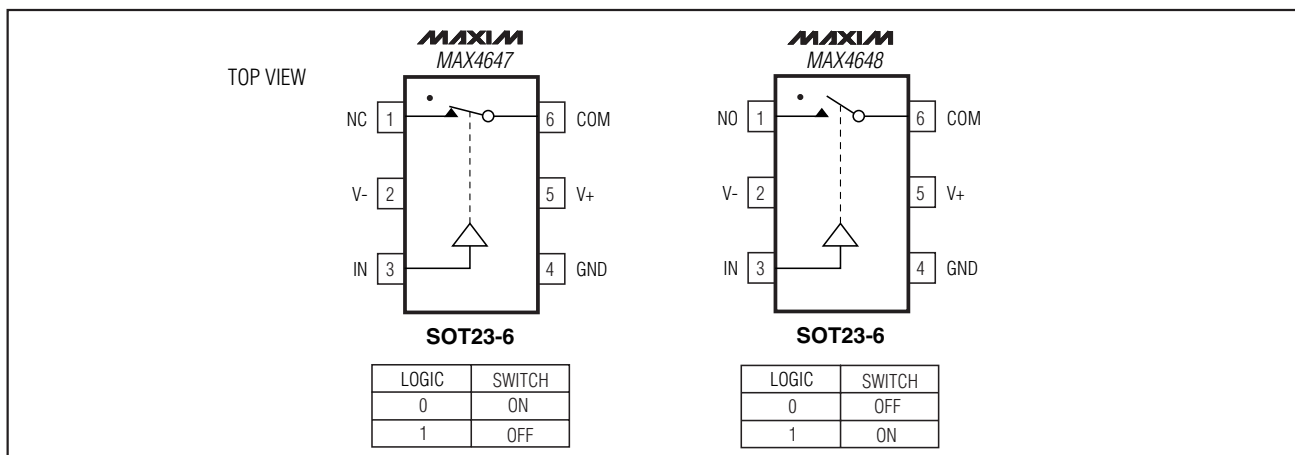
TOP VIEW

MAXIM
MAX4647

NC 1
V- 2
IN 3
6 COM
5 V+
4 GND

SOT23-6

| LOGIC | SWITCH |
|---|---|
| 0 | ON |
| 1 | OFF |

MAXIM
MAX4648

NO 1
V- 2
IN 3
6 COM
5 V+
4 GND

SOT23-6

| LOGIC | SWITCH |
|---|---|
| 0 | OFF |
| 1 | ON |